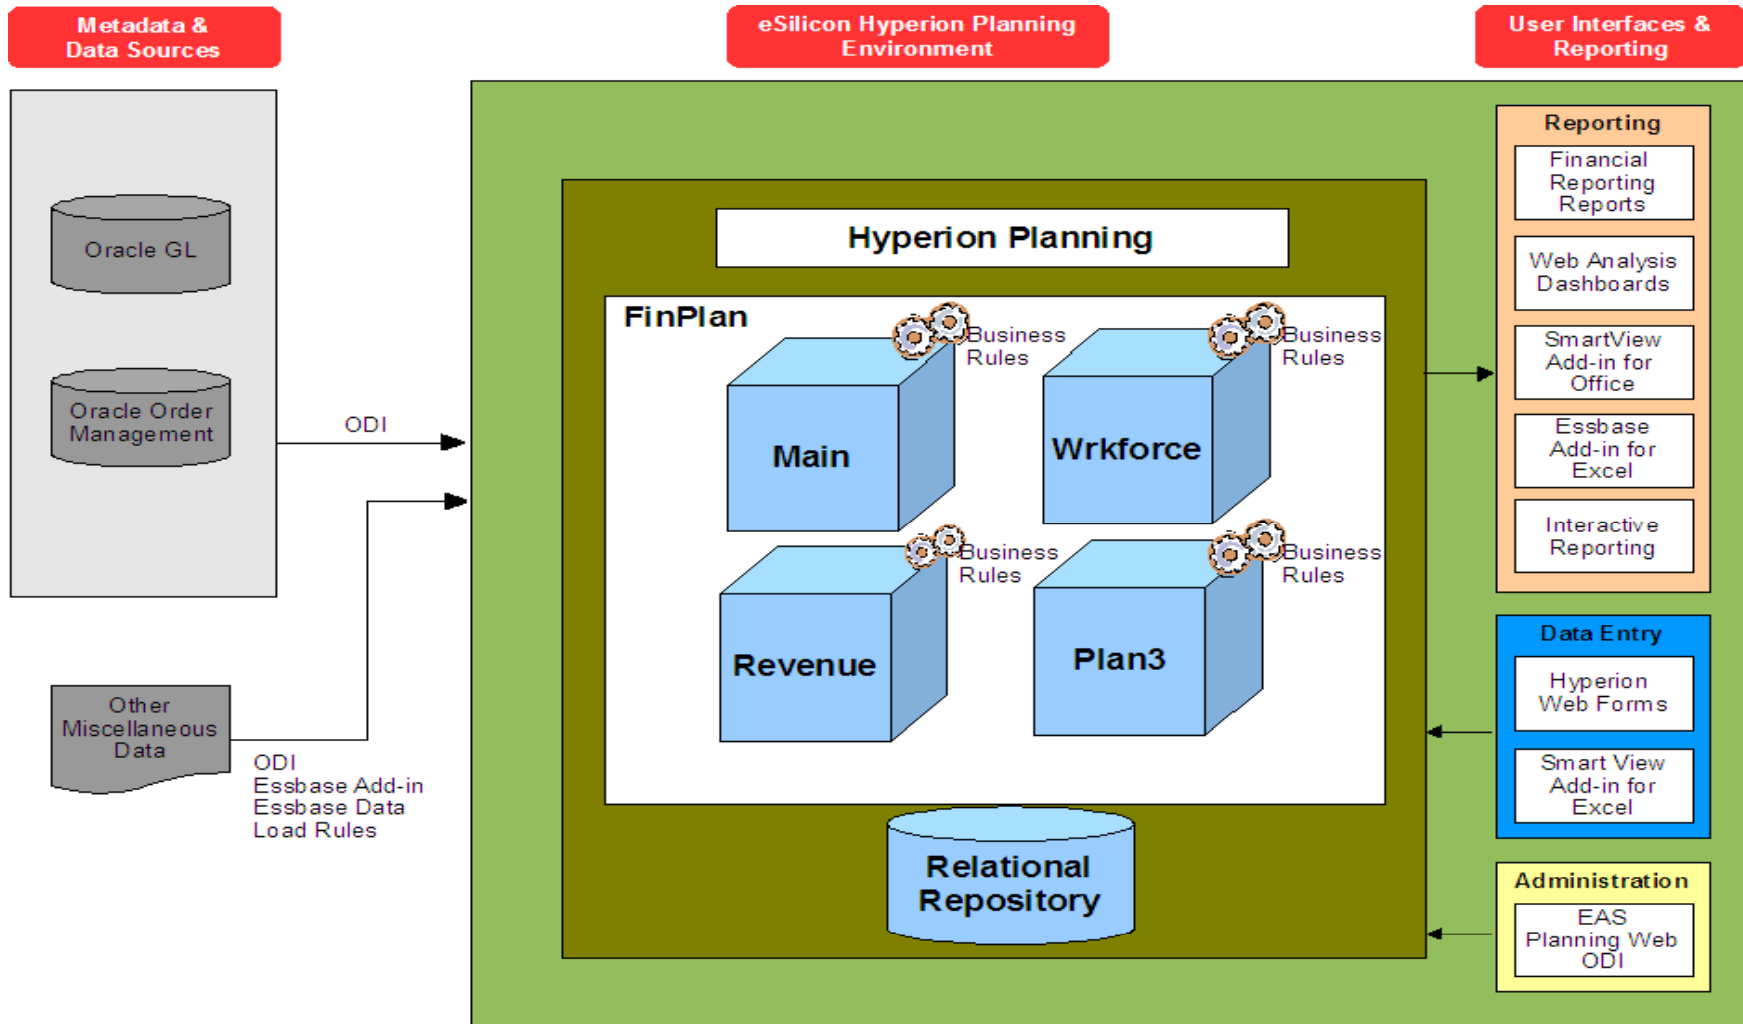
Metadata & Data Sources

eSilicon Hyperion Planning Environment

User Interfaces & Reporting

Oracle GL

Oracle Order Management

ODI

Other Miscellaneous Data

ODI
Essbase Add-in
Essbase Data Load Rules

Hyperion Planning

FinPlan

Business Rules

Main

Business Rules

Wrkforce

Business Rules

Revenue

Business Rules

Plan3

Relational Repository

Reporting

Financial Reporting Reports

Web Analysis Dashboards

SmartView Add-in for Office

Essbase Add-in for Excel

Interactive Reporting

Data Entry

Hyperion Web Forms

Smart View Add-in for Excel

Administration

EAS
Planning Web
ODI